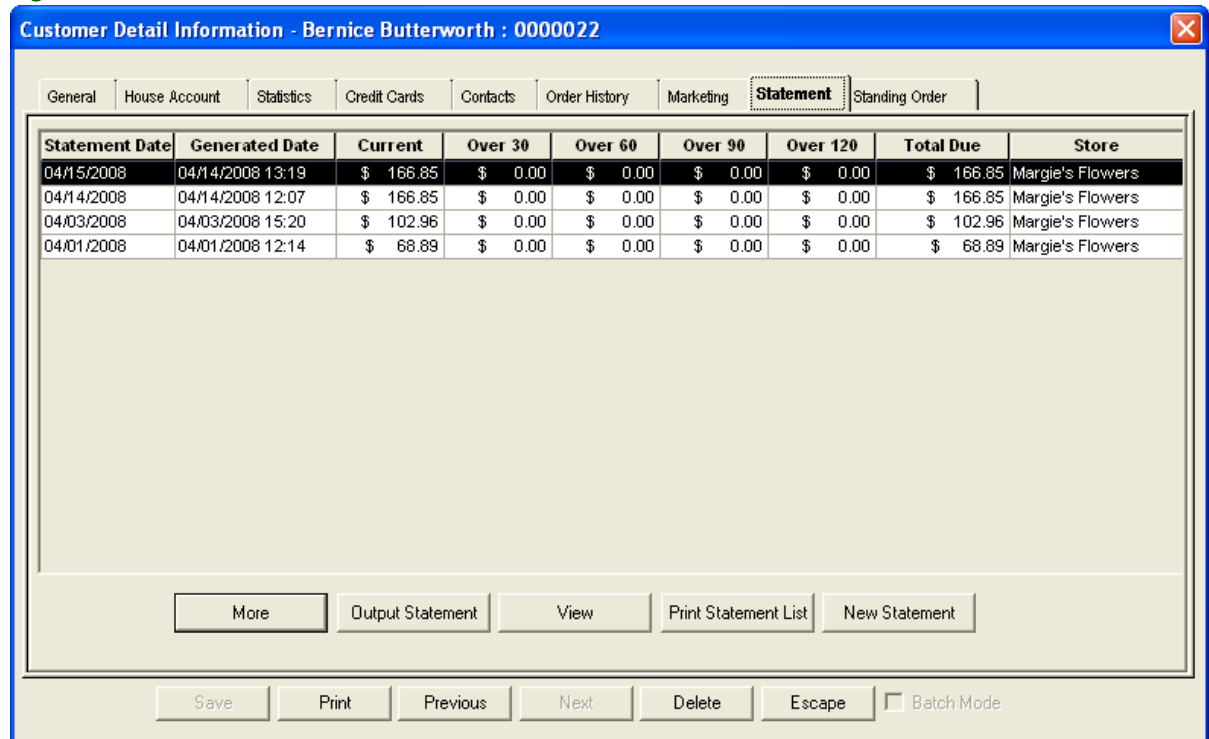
Customer Detail Information - Bernice Butterworth : 0000022

General | House Account | Statistics | Credit Cards | Contacts | Order History | Marketing | Statement | Standing Order

| Statement Date | Generated Date | Current | Over 30 | Over 60 | Over 90 | Over 120 | Total Due | Store |
|---|---|---|---|---|---|---|---|---|
| 04/15/2008 | 04/14/2008 13:19 | \$ 166.85 | \$ 0.00 | \$ 0.00 | \$ 0.00 | \$ 0.00 | \$ 166.85 | Margie's Flowers |
| 04/14/2008 | 04/14/2008 12:07 | \$ 166.85 | \$ 0.00 | \$ 0.00 | \$ 0.00 | \$ 0.00 | \$ 166.85 | Margie's Flowers |
| 04/03/2008 | 04/03/2008 15:20 | \$ 102.96 | \$ 0.00 | \$ 0.00 | \$ 0.00 | \$ 0.00 | \$ 102.96 | Margie's Flowers |
| 04/01/2008 | 04/01/2008 12:14 | \$ 68.89 | \$ 0.00 | \$ 0.00 | \$ 0.00 | \$ 0.00 | \$ 68.89 | Margie's Flowers |

More | Output Statement | View | Print Statement List | New Statement

Save | Print | Previous | Next | Delete | Escape | Batch Mode